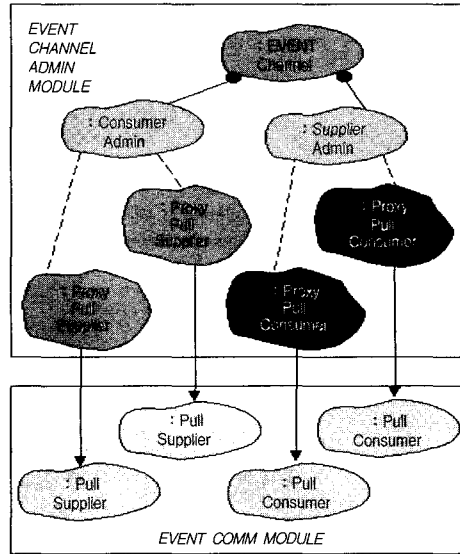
EVENT CHANNEL ADMIN MODULE

: EVENT Channel

: Consumer Admin

: Supplier Admin

: Proxy Pull Supplier

: Proxy Pull Consumer

: Proxy Pull Supplier

: Proxy Pull Consumer

: Pull Supplier

: Pull Consumer

: Pull Supplier

: Pull Consumer

EVENT COMM MODULE